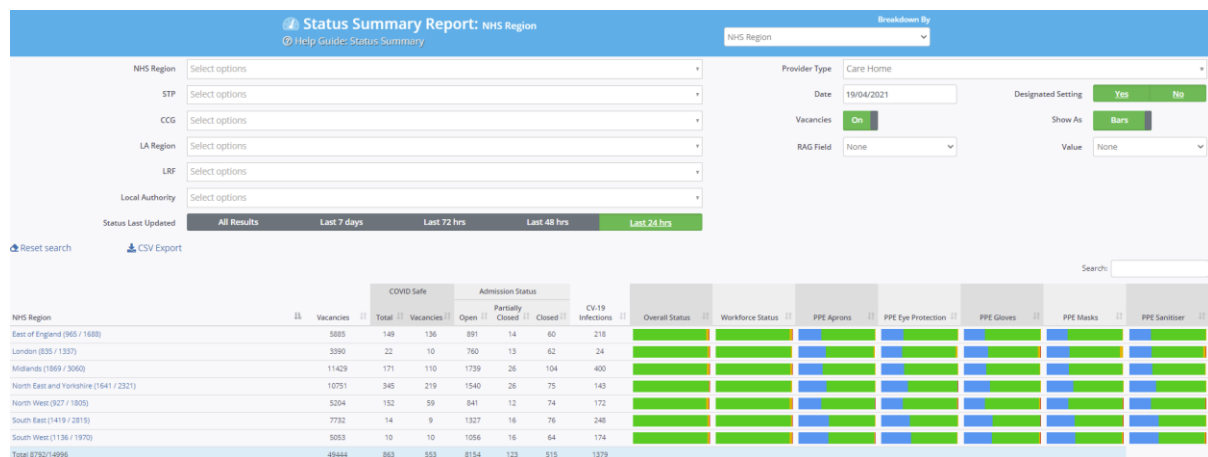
Status Summary Report: NHS Region
Help Guide: Status Summary

Breakdown By
NHS Region

NHS Region Select options
STP Select options
CCG Select options
LA Region Select options
LRF Select options
Local Authority Select options
Status Last Updated All Results Last 7 days Last 72 hrs Last 48 hrs Last 24 hrs

Provider Type Care Home
Date 19/04/2021
Designated Setting Yes No
Vacancies On
Show As Bars
RAG Field None
Value None

Reset search
CSV Export

Search:

| NHS Region | Vacancies | COVID Safe Total | COVID Safe Vacancies | Admission Status Open | Admission Status Partially Closed | Admission Status Closed | CV-19 Infections | Overall Status | Workforce Status | PPE Aprons | PPE Eye Protection | PPE Gloves | PPE Masks | PPE Sanitiser |
|---|---|---|---|---|---|---|---|---|---|---|---|---|---|---|
| East of England (965 / 1688) | 5885 | 149 | 136 | 891 | 14 | 60 | 218 | | | | | | | |
| London (835 / 1337) | 3390 | 22 | 10 | 760 | 13 | 62 | 24 | | | | | | | |
| Midlands (1869 / 3060) | 11429 | 171 | 110 | 1739 | 26 | 104 | 400 | | | | | | | |
| North East and Yorkshire (1641 / 2321) | 10751 | 345 | 219 | 1540 | 26 | 75 | 143 | | | | | | | |
| North West (927 / 1805) | 5204 | 152 | 59 | 841 | 12 | 74 | 172 | | | | | | | |
| South East (1419 / 2815) | 7732 | 14 | 9 | 1327 | 16 | 76 | 248 | | | | | | | |
| South West (1136 / 1970) | 5053 | 10 | 10 | 1056 | 16 | 64 | 174 | | | | | | | |
| Total 8792/14996 | 49444 | 863 | 553 | 8154 | 123 | 515 | 1379 | | | | | | | |